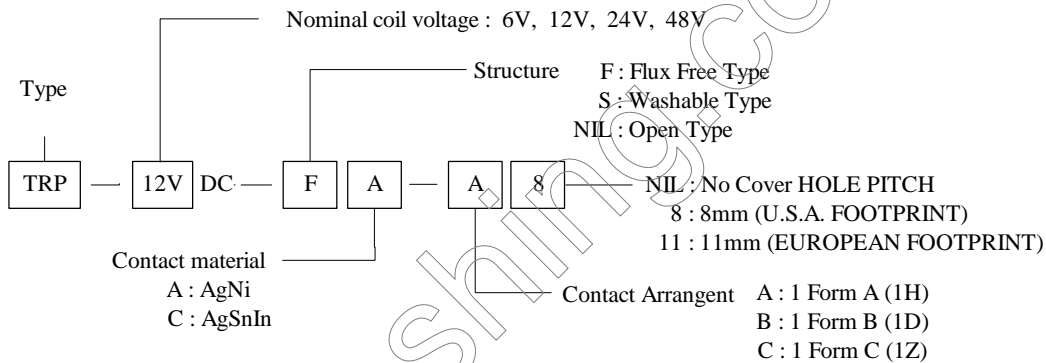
Nominal coil voltage : 6V, 12V, 24V, 48V

Type

Structure F : Flux Free Type
S : Washable Type
NIL : Open Type

TRP — 12V DC — F A — A 8

NIL : No Cover HOLE PITCH
8 : 8mm (U.S.A. FOOTPRINT)
11 : 11mm (EUROPEAN FOOTPRINT)

Contact material
A : AgNi
C : AgSnIn

Contact Arrangent A : 1 Form A (1H)
B : 1 Form B (1D)
C : 1 Form C (1Z)

shining